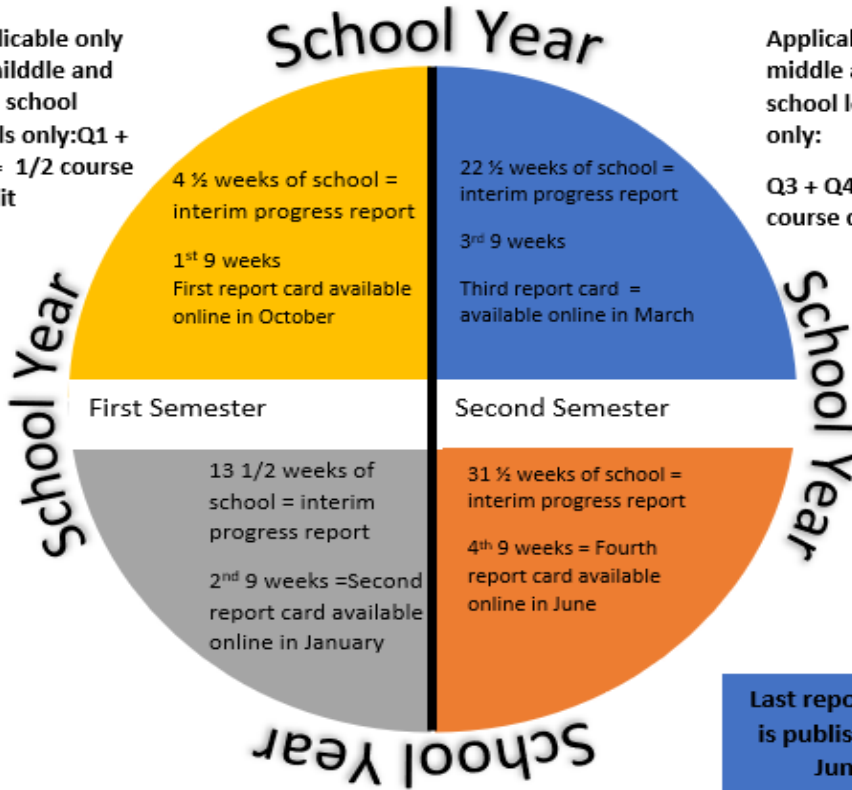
licable only
niddle and
school
ls only:Q1 +
= 1/2 course
it

School Year

Applica
middle a
school l
only:

Q3 + Q4
course c

4 ½ weeks of school = interim progress report

$1^{st}$ 9 weeks
First report card available online in October

22 ½ weeks of school = interim progress report

$3^{rd}$ 9 weeks

Third report card = available online in March

School Year

School Year

First Semester

Second Semester

13 1/2 weeks of school = interim progress report

$2^{nd}$ 9 weeks =Second report card available online in January

31 ½ weeks of school = interim progress report

$4^{th}$ 9 weeks = Fourth report card available online in June

Last repo
is publis
Jun

School Year